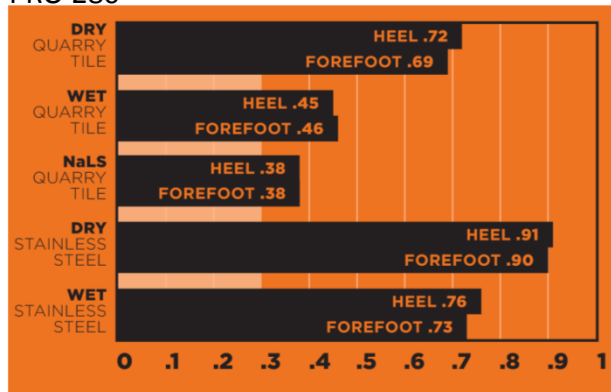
PRO 250

DRY QUARRY TILE
HEEL .72
FOREFOOT .69

WET QUARRY TILE
HEEL .45
FOREFOOT .46

NaLS QUARRY TILE
HEEL .38
FOREFOOT .38

DRY STAINLESS STEEL
HEEL .91
FOREFOOT .90

WET STAINLESS STEEL
HEEL .76
FOREFOOT .73

0 .1 .2 .3 .4 .5 .6 .7 .8 .9 1